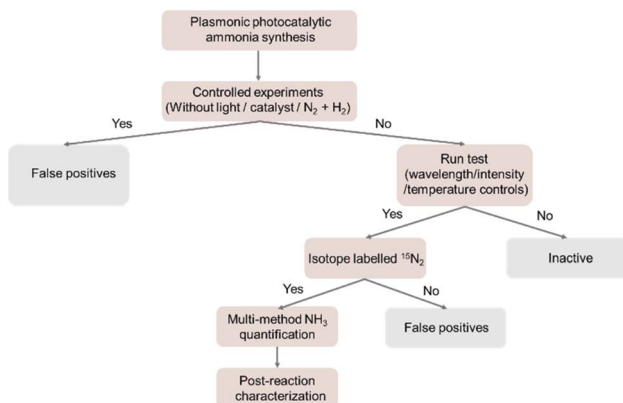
Plasmonic photocatalytic ammonia synthesis

Controlled experiments (Without light / catalyst / $N_2$ + $H_2$)

Yes

No

False positives

Run test (wavelength/intensity /temperature controls)

Yes

No

Isotope labelled $^{15}N_2$

Inactive

Yes

No

Multi-method $NH_3$ quantification

False positives

Post-reaction characterization